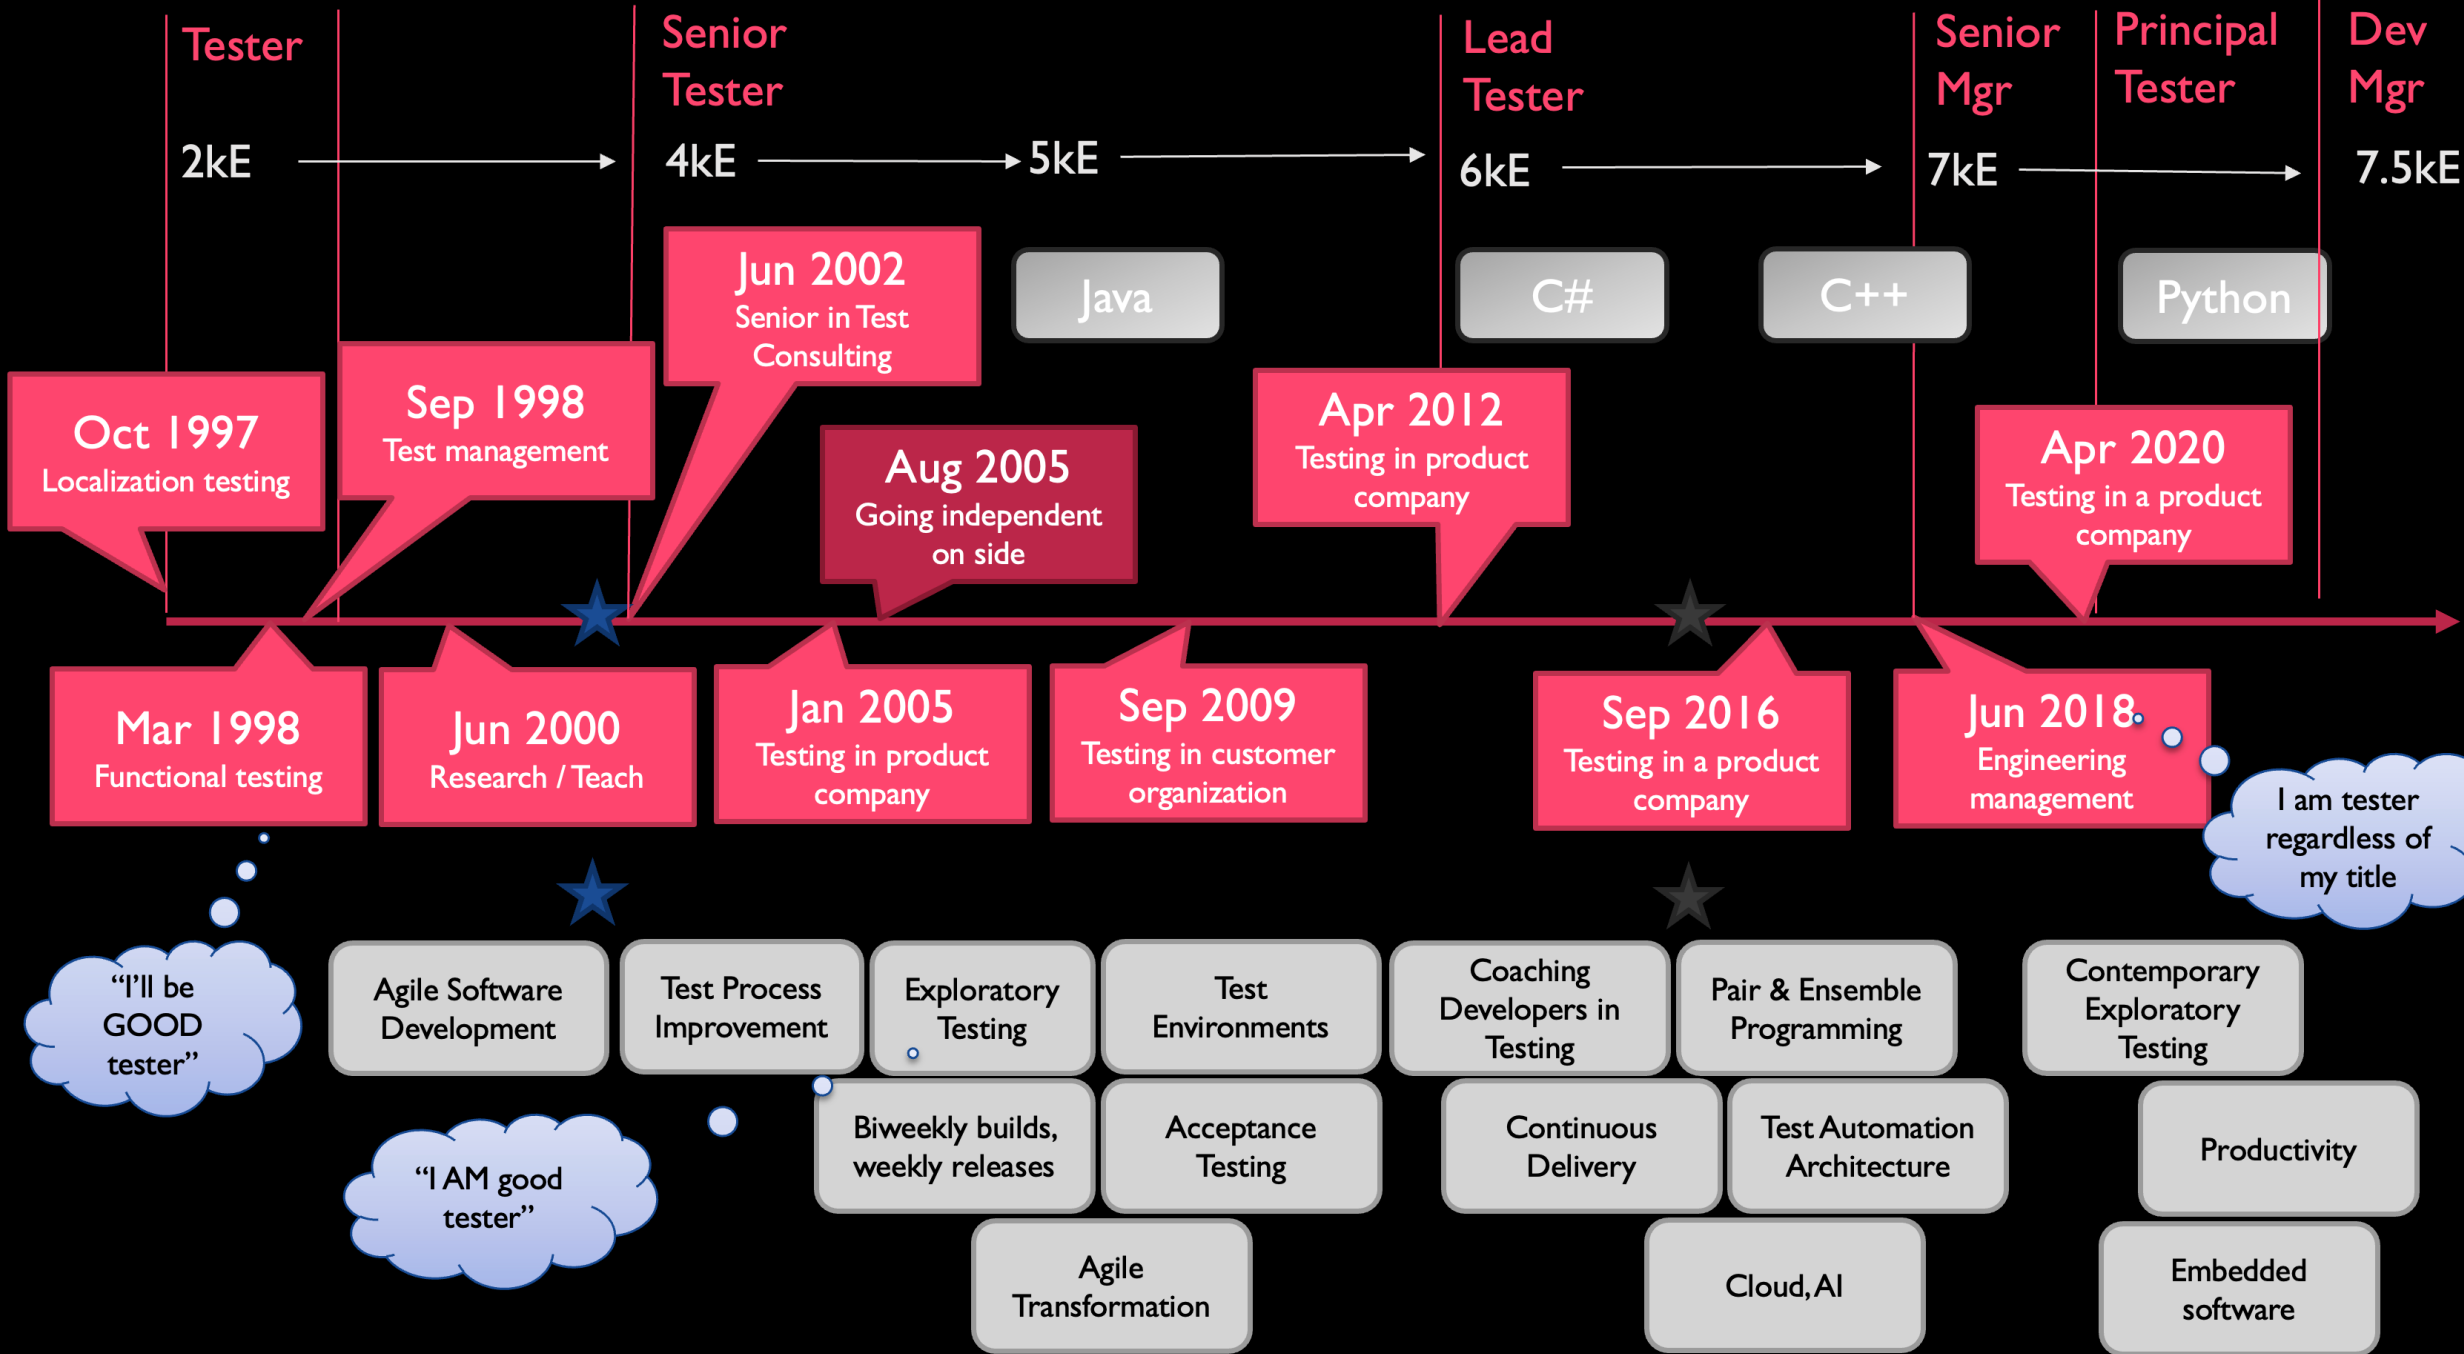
Tester

2kE

Senior Tester

4kE

5kE

Lead Tester

6kE

Senior Mgr

7kE

Principal Tester

Dev Mgr

7.5kE

Jun 2002
Senior in Test Consulting

Java

C#

C++

Python

Oct 1997
Localization testing

Sep 1998
Test management

Aug 2005
Going independent on side

Apr 2012
Testing in product company

Apr 2020
Testing in a product company

Mar 1998
Functional testing

Jun 2000
Research / Teach

Jan 2005
Testing in product company

Sep 2009
Testing in customer organization

Sep 2016
Testing in a product company

Jun 2018
Engineering management

I am tester regardless of my title

"I'll be GOOD tester"

Agile Software Development

Test Process Improvement

Exploratory Testing

Test Environments

Coaching Developers in Testing

Pair & Ensemble Programming

Contemporary Exploratory Testing

Biweekly builds, weekly releases

Acceptance Testing

Continuous Delivery

Test Automation Architecture

Productivity

"I AM good tester"

Agile Transformation

Cloud, AI

Embedded software